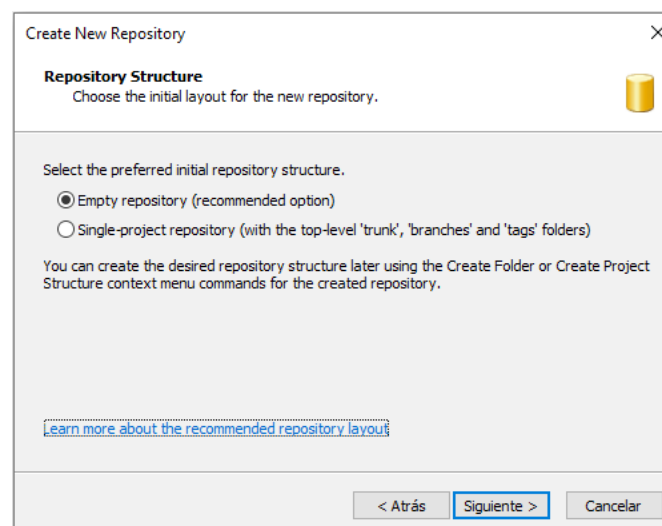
Create New Repository

Repository Structure
Choose the initial layout for the new repository.

Select the preferred initial repository structure.

Empty repository (recommended option)

Single-project repository (with the top-level 'trunk', 'branches' and 'tags' folders)

You can create the desired repository structure later using the Create Folder or Create Project Structure context menu commands for the created repository.

Learn more about the recommended repository layout

< Atrás

Siguiente >

Cancelar